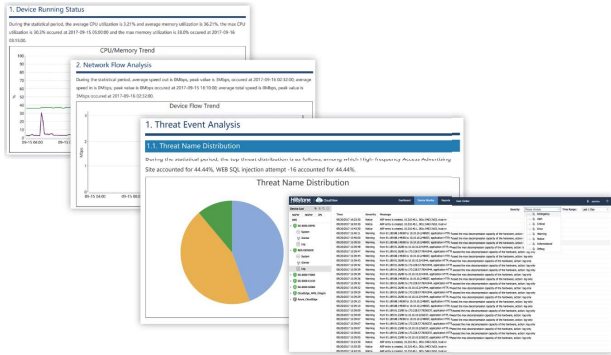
1. Device Running Status

During the statistical period, the average CPU utilization is 3.21% and average memory utilization is 36.21%, the max CPU utilization is 38.2% occured at 2017-09-15 03:00:00 and the max memory utilization is 38.0% occured at 2017-09-16 03:15:00.

CPU/Memory Trend

100
80
60
40
20
0

09-15 04:00

2. Network Flow Analysis

During the statistical period, average speed out is 8Mbps, peak value is 8Mbps, occured at 2017-09-15 02:32:00; average speed in is 8Mbps, peak value is 8Mbps occured at 2017-09-15 15:10:00; average total speed is 8Mbps, peak value is 8Mbps occured at 2017-09-15 02:32:00.

Device Flow Trend

Kbps

09-15 04:00

09-15 08:0

1. Threat Event Analysis

1.1. Threat Name Distribution

During the statistical period, the top threat distribution is as follows, among which High-frequency Access Advertising Site accounted for 44.44%, WEB SQL injection attempt -16 accounted for 44.44%.

Threat Name Distribution

Hillstone CloudView

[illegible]